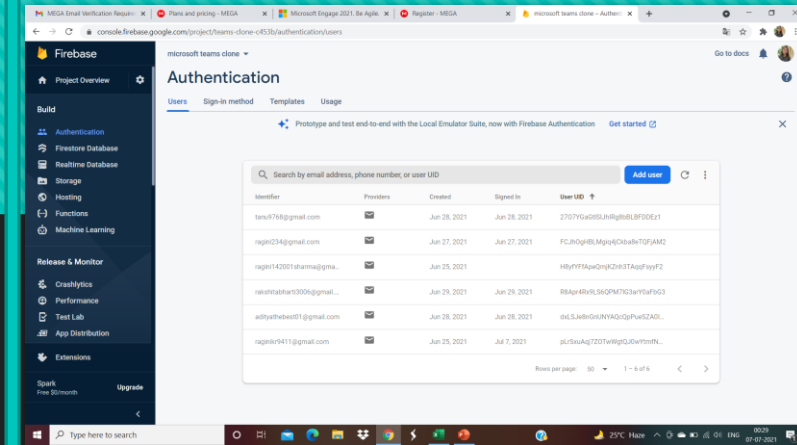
MEGA Email Verification Require | Plans and pricing - MEGA | Microsoft Engage 2021. Be Agile. | Register - MEGA | microsoft teams clone – Authen | +

console.firebase.google.com/project/teams-clone-c453b/authentication/users

Firebase

microsoft teams clone

Go to docs

Project Overview

Build

Authentication

Firestore Database

Realtime Database

Storage

Hosting

Functions

Machine Learning

Release & Monitor

Crashlytics

Performance

Test Lab

App Distribution

Extensions

Spark
Free $0/month

Upgrade

Authentication

Users | Sign-in method | Templates | Usage

Prototype and test end-to-end with the Local Emulator Suite, now with Firebase Authentication | Get started

Search by email address, phone number, or user UID

Add user

| Identifier | Providers | Created | Signed In | User UID ↑ |
|---|---|---|---|---|
| tanu9768@gmail.com | | Jun 28, 2021 | Jun 28, 2021 | 27O7YGaGtSUhRgBbBLBF3DEz1 |
| ragini234@gmail.com | | Jun 27, 2021 | Jun 27, 2021 | FCJhOgHBLMgiq4jCkba8eTQFjAM2 |
| ragini142001sharma@gma... | | Jun 25, 2021 | | H8yfYFfApaQmjKZnh3TAqqFsyyF2 |
| rakshitabharti3006@gmail... | | Jun 29, 2021 | Jun 29, 2021 | R8Apr4Rx9LS6QPM7lG3arYGaFbG3 |
| adityathebest01@gmail.com | | Jun 28, 2021 | Jun 28, 2021 | dxLSJeBnGnUNYAQcQpPueSZA0I... |
| raginkr9411@gmail.com | | Jun 25, 2021 | Jul 7, 2021 | pLrSxuAqj7ZOTwWgtQJ0wYmfN... |

Rows per page: 50 | 1 – 6 of 6

Type here to search

25°C Haze | ENG | 00:29 | 07-07-2021